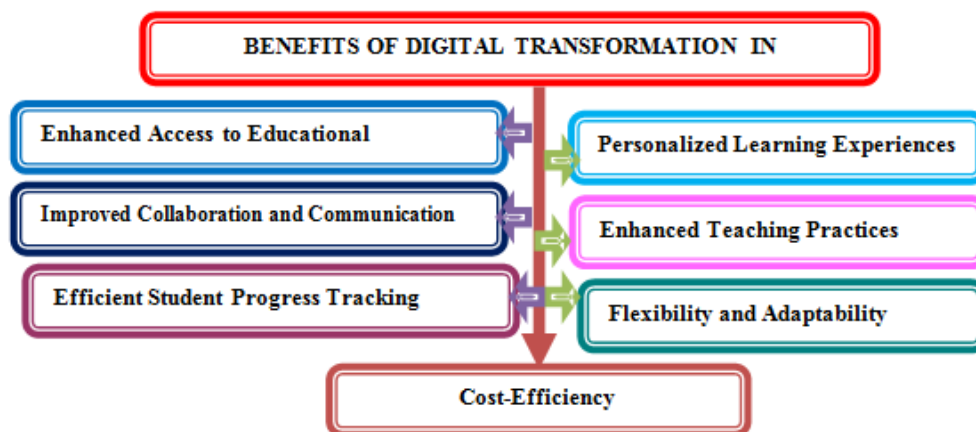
BENEFITS OF DIGITAL TRANSFORMATION IN

Enhanced Access to Educational

Personalized Learning Experiences

Improved Collaboration and Communication

Enhanced Teaching Practices

Efficient Student Progress Tracking

Flexibility and Adaptability

Cost-Efficiency